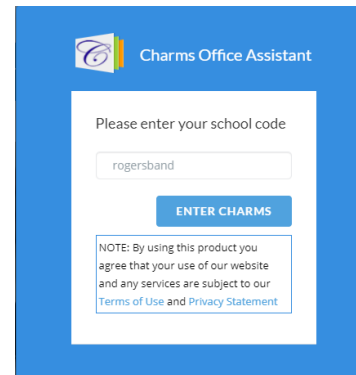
Charms Office Assistant

Please enter your school code

rogersband

ENTER CHARMS

NOTE: By using this product you agree that your use of our website and any services are subject to our Terms of Use and Privacy Statement